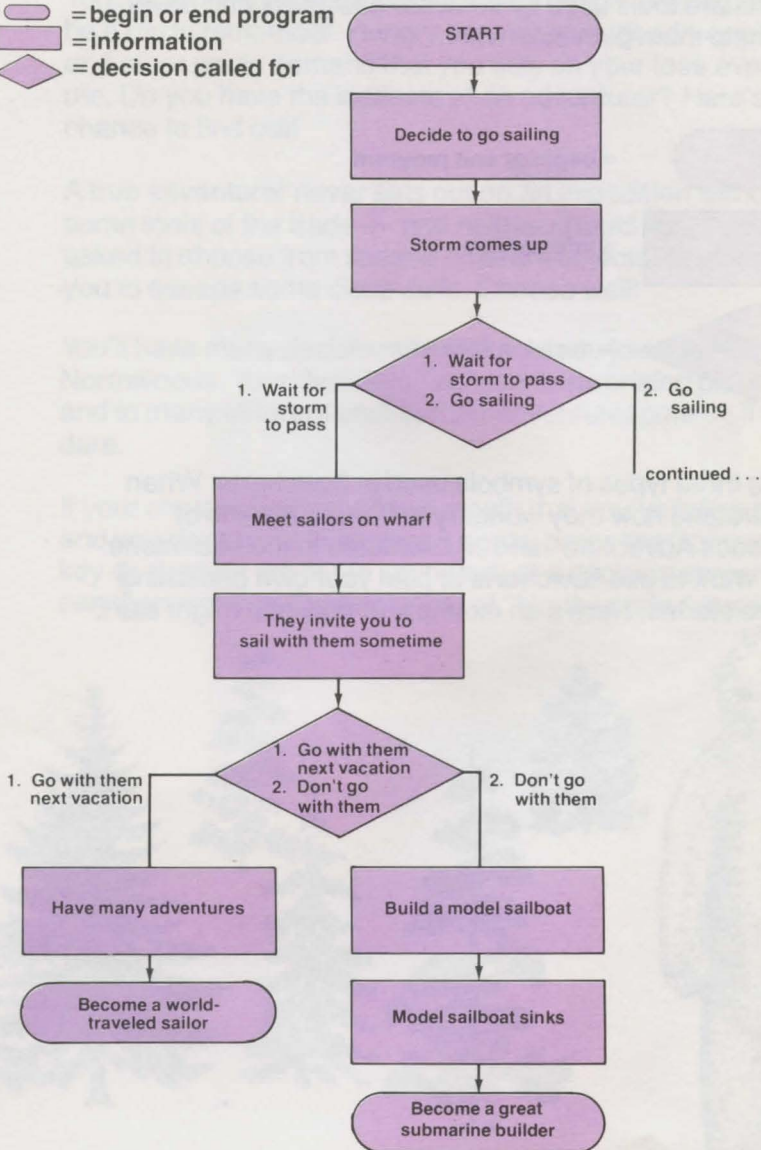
= begin or end program
= information
= decision called for

START

Decide to go sailing

Storm comes up

1. Wait for storm to pass
2. Go sailing

1. Wait for storm to pass

2. Go sailing

continued . . .

Meet sailors on wharf

They invite you to sail with them sometime

1. Go with them next vacation
2. Don't go with them

1. Go with them next vacation

2. Don't go with them

Have many adventures

Become a world-traveled sailor

Build a model sailboat

Model sailboat sinks

Become a great submarine builder